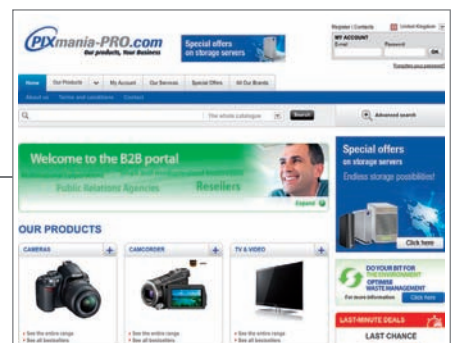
PIXmania-PRO.com
Our products, Your Business

Special offers on storage servers

Register / Contacts United Kingdom
MY ACCOUNT
Email Password
OK
Forgotten your password?

Home Our Products My Account Our Services Special Offers All Our Brands
About us Terms and conditions Contact

the whole catalogue Search
Advanced search

Welcome to the B2B portal
Public Relations Agencies Resellers
Expand

Special offers on storage servers
Endless storage possibilities!
Click here

OUR PRODUCTS
CAMERAS
CAMCORDER
TV & VIDEO

See the entire range
See all bestsellers
See the entire range
See all bestsellers
See the entire range
See all bestsellers

DO YOUR BIT FOR THE ENVIRONMENT
OPTIMISE WASTE MANAGEMENT
For more information
Click here

LAST-MINUTE DEALS
LAST CHANCE